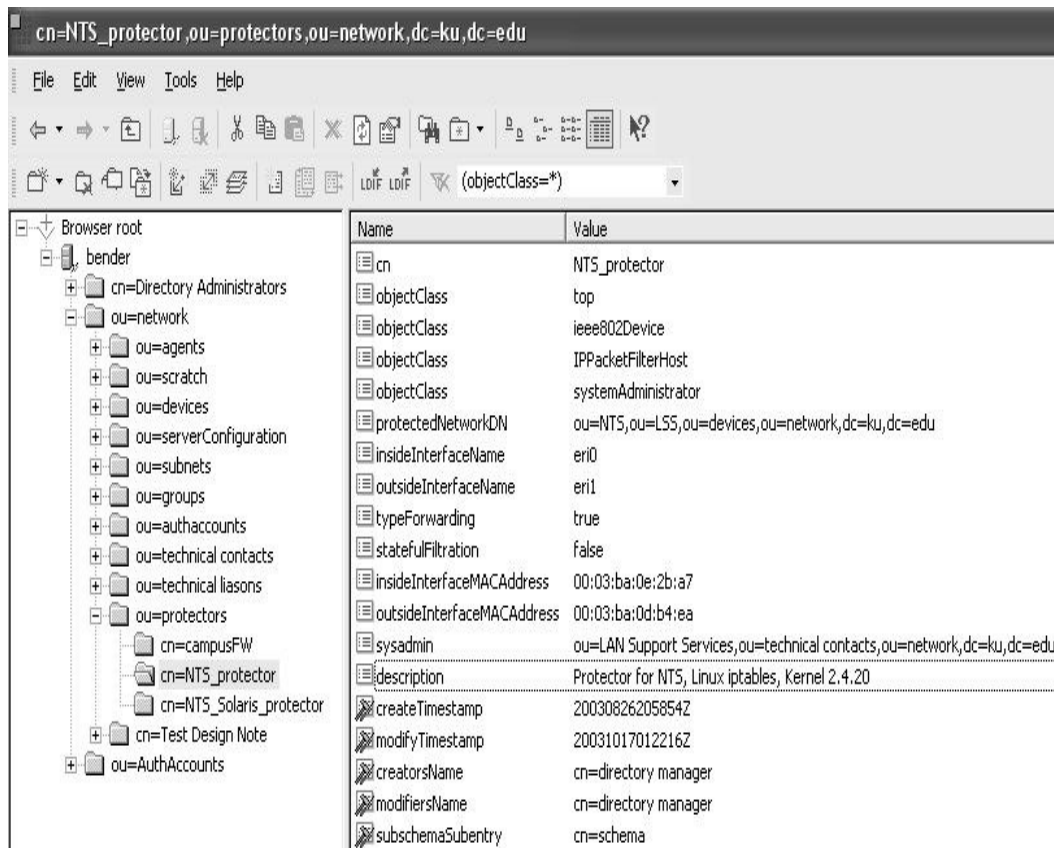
cn=NTS_protector,ou=protectors,ou=network,dc=ku,dc=edu

File Edit View Tools Help

LDIF LDIF (objectClass=*)

Browser root
bender
cn=Directory Administrators
ou=network
ou=agents
ou=scratch
ou=devices
ou=serverConfiguration
ou=subnets
ou=groups
ou=authaccounts
ou=technical contacts
ou=technical liasons
ou=protectors
cn=campusFW
cn=NTS_protector
cn=NTS_Solaris_protector
cn=Test Design Note
ou=AuthAccounts

| Name | Value |
|---|---|
| cn | NTS_protector |
| objectClass | top |
| objectClass | ieee802Device |
| objectClass | IPPacketFilterHost |
| objectClass | systemAdministrator |
| protectedNetworkDN | ou=NTS,ou=LSS,ou=devices,ou=network,dc=ku,dc=edu |
| insideInterfaceName | eri0 |
| outsideInterfaceName | eri1 |
| typeForwarding | true |
| statefulFiltration | false |
| insideInterfaceMACAddress | 00:03:ba:0e:2b:a7 |
| outsideInterfaceMACAddress | 00:03:ba:0d:b4:ea |
| sysadmin | ou=LAN Support Services,ou=technical contacts,ou=network,dc=ku,dc=edu |
| description | Protector for NTS, Linux iptables, Kernel 2.4.20 |
| createTimestamp | 20030826205854Z |
| modifyTimestamp | 20031017012216Z |
| creatorsName | cn=directory manager |
| modifiersName | cn=directory manager |
| subschemaSubentry | cn=schema |